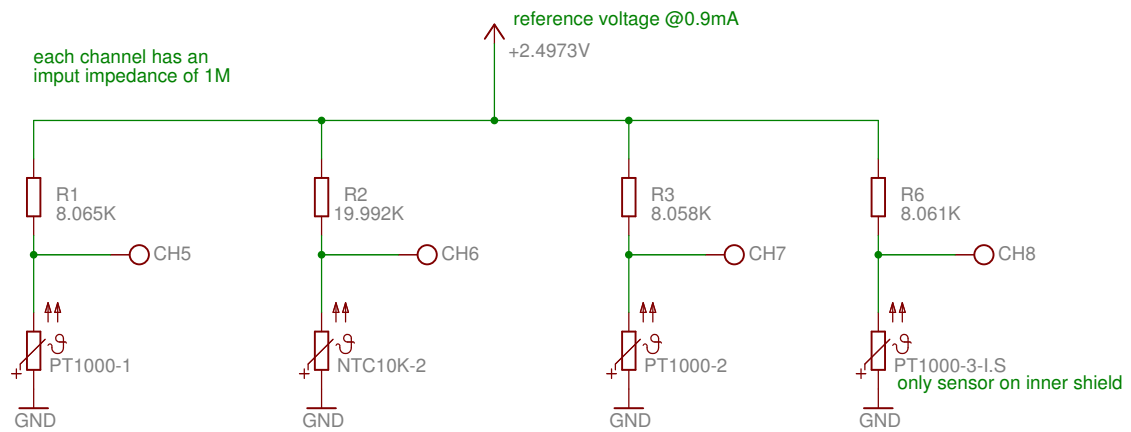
reference voltage @0.9mA
+2.4973V

each channel has an
imput impedance of 1M

R1
8.065K

CH5

$\vartheta$
PT1000-1
+
GND

R2
19.992K

CH6

$\vartheta$
NTC10K-2
+
GND

R3
8.058K

CH7

$\vartheta$
PT1000-2
+
GND

R6
8.061K

CH8

$\vartheta$
PT1000-3-I.S
only sensor on inner shield
+
GND